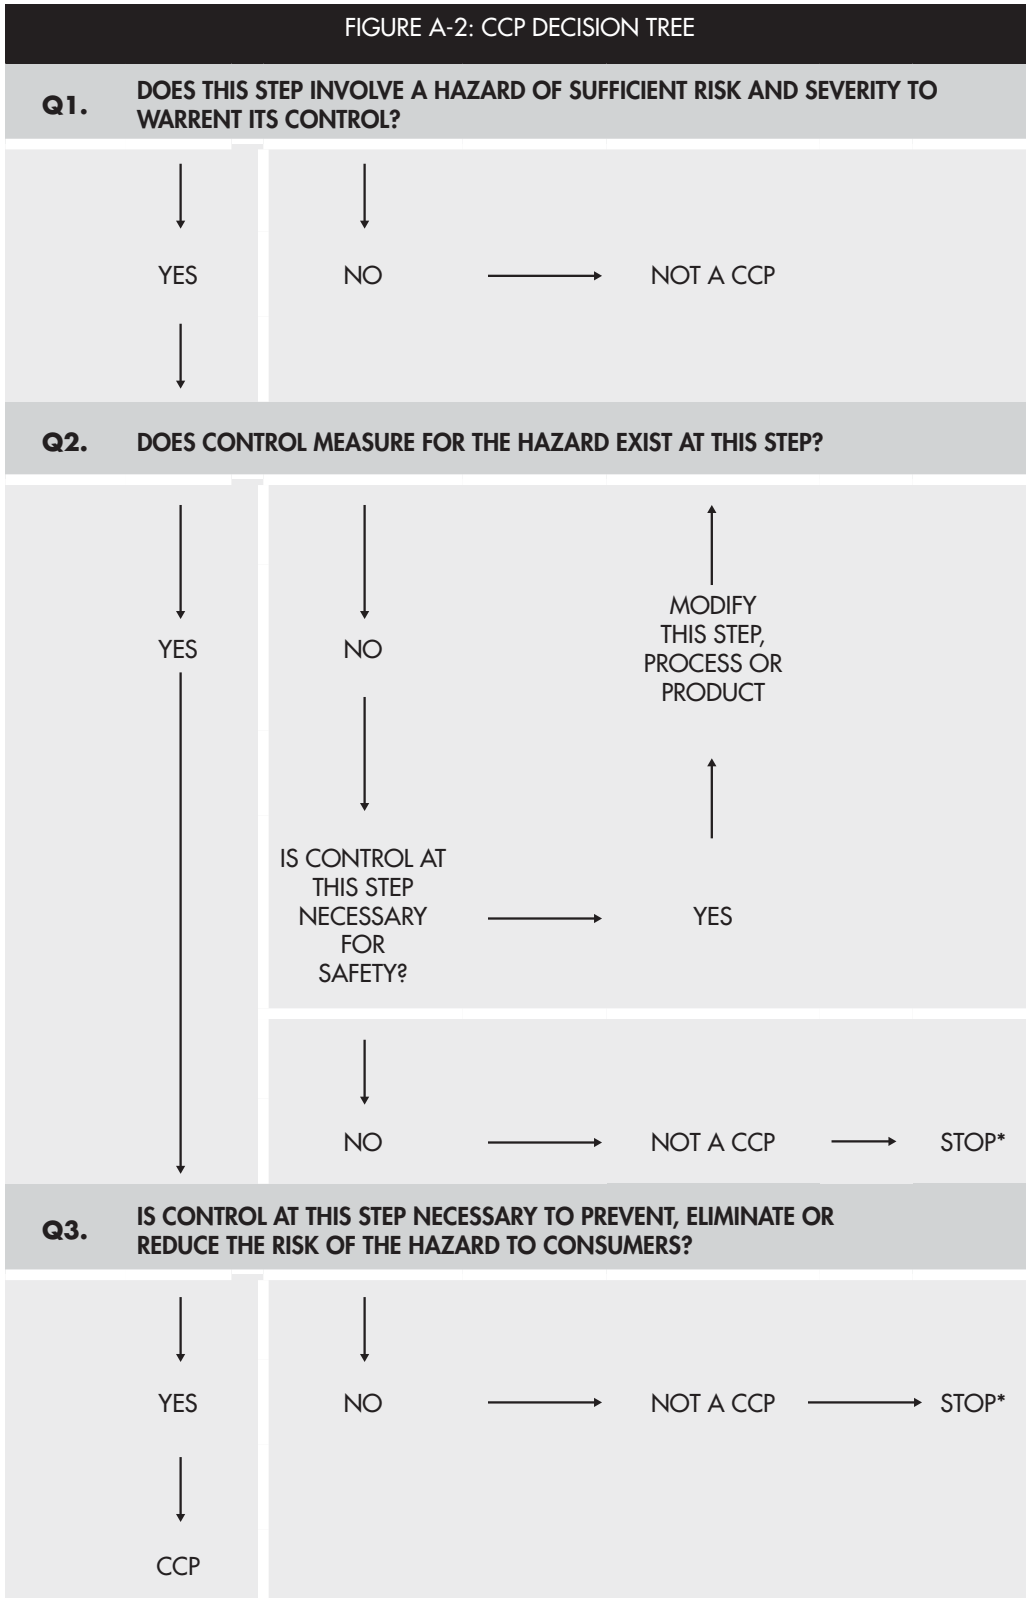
FIGURE A-2: CCP DECISION TREE

Q1. DOES THIS STEP INVOLVE A HAZARD OF SUFFICIENT RISK AND SEVERITY TO WARRENT ITS CONTROL?

YES

NO

NOT A CCP

Q2. DOES CONTROL MEASURE FOR THE HAZARD EXIST AT THIS STEP?

YES

NO

MODIFY THIS STEP, PROCESS OR PRODUCT

IS CONTROL AT THIS STEP NECESSARY FOR SAFETY?

YES

NO

NOT A CCP

STOP*

Q3. IS CONTROL AT THIS STEP NECESSARY TO PREVENT, ELIMINATE OR REDUCE THE RISK OF THE HAZARD TO CONSUMERS?

YES

NO

NOT A CCP

STOP*

CCP